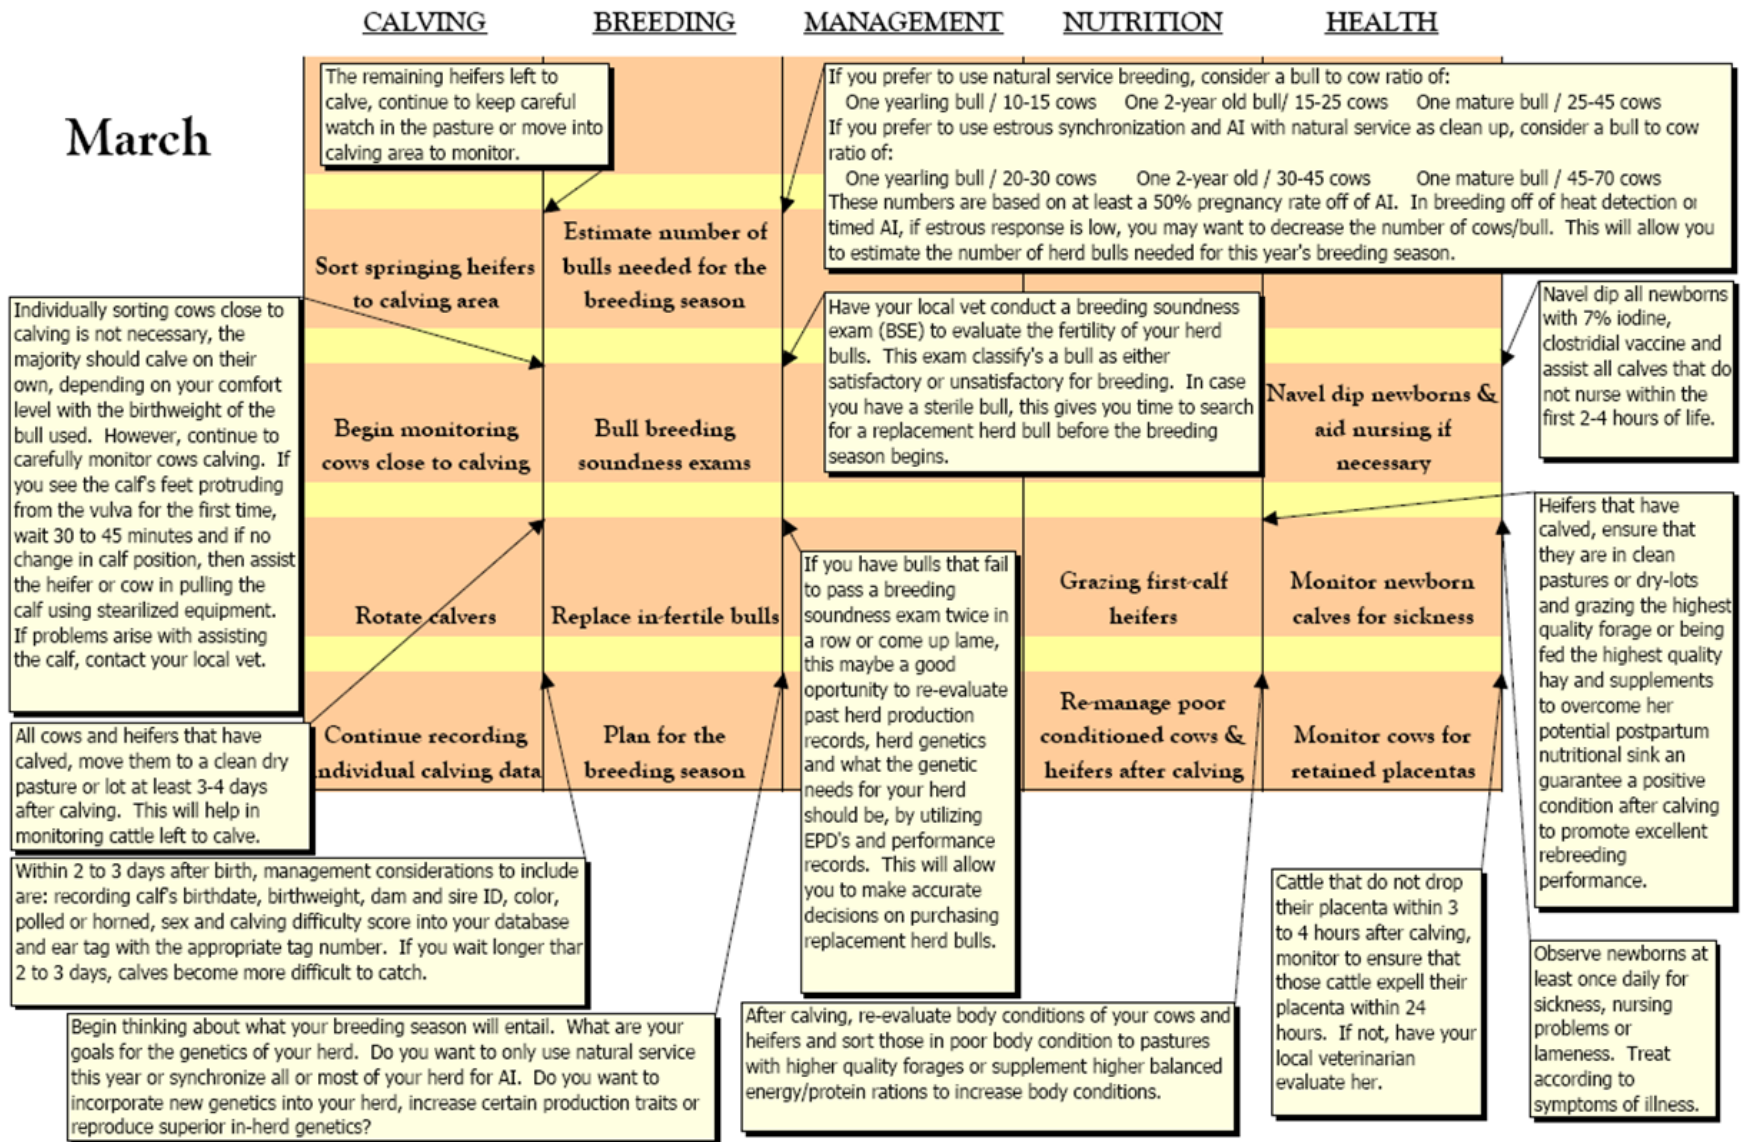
CALVING BREEDING MANAGEMENT NUTRITION HEALTH

March

The remaining heifers left to calve, continue to keep careful watch in the pasture or move into calving area to monitor.

If you prefer to use natural service breeding, consider a bull to cow ratio of:
One yearling bull / 10-15 cows One 2-year old bull/ 15-25 cows One mature bull / 25-45 cows
If you prefer to use estrous synchronization and AI with natural service as clean up, consider a bull to cow ratio of:
One yearling bull / 20-30 cows One 2-year old / 30-45 cows One mature bull / 45-70 cows
These numbers are based on at least a 50% pregnancy rate off of AI. In breeding off of heat detection or timed AI, if estrous response is low, you may want to decrease the number of cows/bull. This will allow you to estimate the number of herd bulls needed for this year's breeding season.

Sort springing heifers to calving area

Estimate number of bulls needed for the breeding season

Individually sorting cows close to calving is not necessary, the majority should calve on their own, depending on your comfort level with the birthweight of the bull used. However, continue to carefully monitor cows calving. If you see the calf's feet protruding from the vulva for the first time, wait 30 to 45 minutes and if no change in calf position, then assist the heifer or cow in pulling the calf using stearilized equipment. If problems arise with assisting the calf, contact your local vet.

Have your local vet conduct a breeding soundness exam (BSE) to evaluate the fertility of your herd bulls. This exam classify's a bull as either satisfactory or unsatisfactory for breeding. In case you have a sterile bull, this gives you time to search for a replacement herd bull before the breeding season begins.

Navel dip all newborns with 7% iodine, clostridial vaccine and assist all calves that do not nurse within the first 2-4 hours of life.

Begin monitoring cows close to calving

Bull breeding soundness exams

Navel dip newborns & aid nursing if necessary

Heifers that have calved, ensure that they are in clean pastures or dry-lots and grazing the highest quality forage or being fed the highest quality hay and supplements to overcome her potential postpartum nutritional sink an guarantee a positive condition after calving to promote excellent rebreeding performance.

Rotate calvers

Replace in-fertile bulls

If you have bulls that fail to pass a breeding soundness exam twice in a row or come up lame, this maybe a good oportunity to re-evaluate past herd production records, herd genetics and what the genetic needs for your herd should be, by utilizing EPD's and performance records. This will allow you to make accurate decisions on purchasing replacement herd bulls.

Grazing first-calf heifers

Monitor newborn calves for sickness

All cows and heifers that have calved, move them to a clean dry pasture or lot at least 3-4 days after calving. This will help in monitoring cattle left to calve.

Continue recording individual calving data

Plan for the breeding season

Re-manage poor conditioned cows & heifers after calving

Monitor cows for retained placentas

Within 2 to 3 days after birth, management considerations to include are: recording calf's birthdate, birthweight, dam and sire ID, color, polled or horned, sex and calving difficulty score into your database and ear tag with the appropriate tag number. If you wait longer than 2 to 3 days, calves become more difficult to catch.

Cattle that do not drop their placenta within 3 to 4 hours after calving, monitor to ensure that those cattle expell their placenta within 24 hours. If not, have your local veterinarian evaluate her.

Observe newborns at least once daily for sickness, nursing problems or lameness. Treat according to symptoms of illness.

Begin thinking about what your breeding season will entail. What are your goals for the genetics of your herd. Do you want to only use natural service this year or synchronize all or most of your herd for AI. Do you want to incorporate new genetics into your herd, increase certain production traits or reproduce superior in-herd genetics?

After calving, re-evaluate body conditions of your cows and heifers and sort those in poor body condition to pastures with higher quality forages or supplement higher balanced energy/protein rations to increase body conditions.